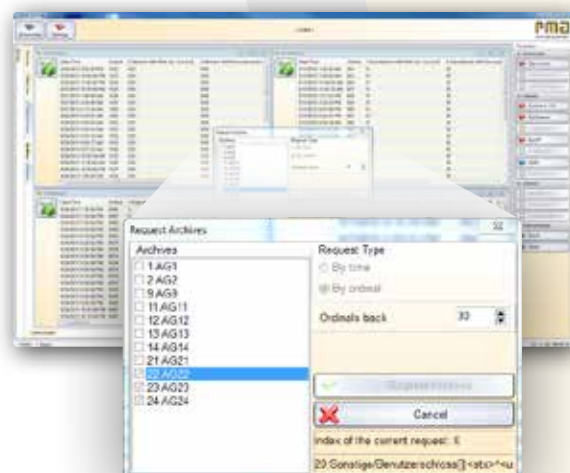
PMA

Request Archives

Archives
1 AG1
2 AG2
9 AG3
11 AG11
12 AG12
13 AG13
14 AG14
21 AG21
22 AG22
23 AG23
24 AG24

Request Type
By time
By ordinal

Ordinals back 30

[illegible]

Cancel

Index of the current request: 6

20:Sonstige/Genutzerschloss[]<str>^<u